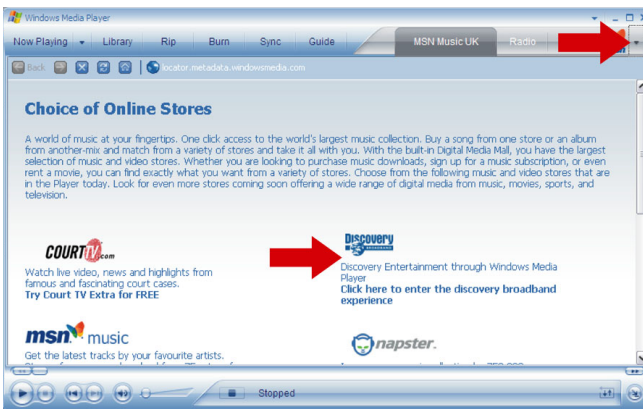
Windows Media Player

Now Playing | Library | Rip | Burn | Sync | Guide | MSN Music UK | Radio

Back

locator.metadata.windowsmedia.com

Choice of Online Stores

A world of music at your fingertips. One click access to the world's largest music collection. Buy a song from one store or an album from another-mix and match from a variety of stores and take it all with you. With the built-in Digital Media Mall, you have the largest selection of music and video stores. Whether you are looking to purchase music downloads, sign up for a music subscription, or even rent a movie, you can find exactly what you want from a variety of stores. Choose from the following music and video stores that are in the Player today. Look for even more stores coming soon offering a wide range of digital media from music, movies, sports, and television.

COURTtv.com

Watch live video, news and highlights from famous and fascinating court cases.
Try Court TV Extra for FREE

Discovery BROADBAND

Discovery Entertainment through Windows Media Player
Click here to enter the discovery broadband experience

msn music

Get the latest tracks by your favourite artists.

napster.

Stopped